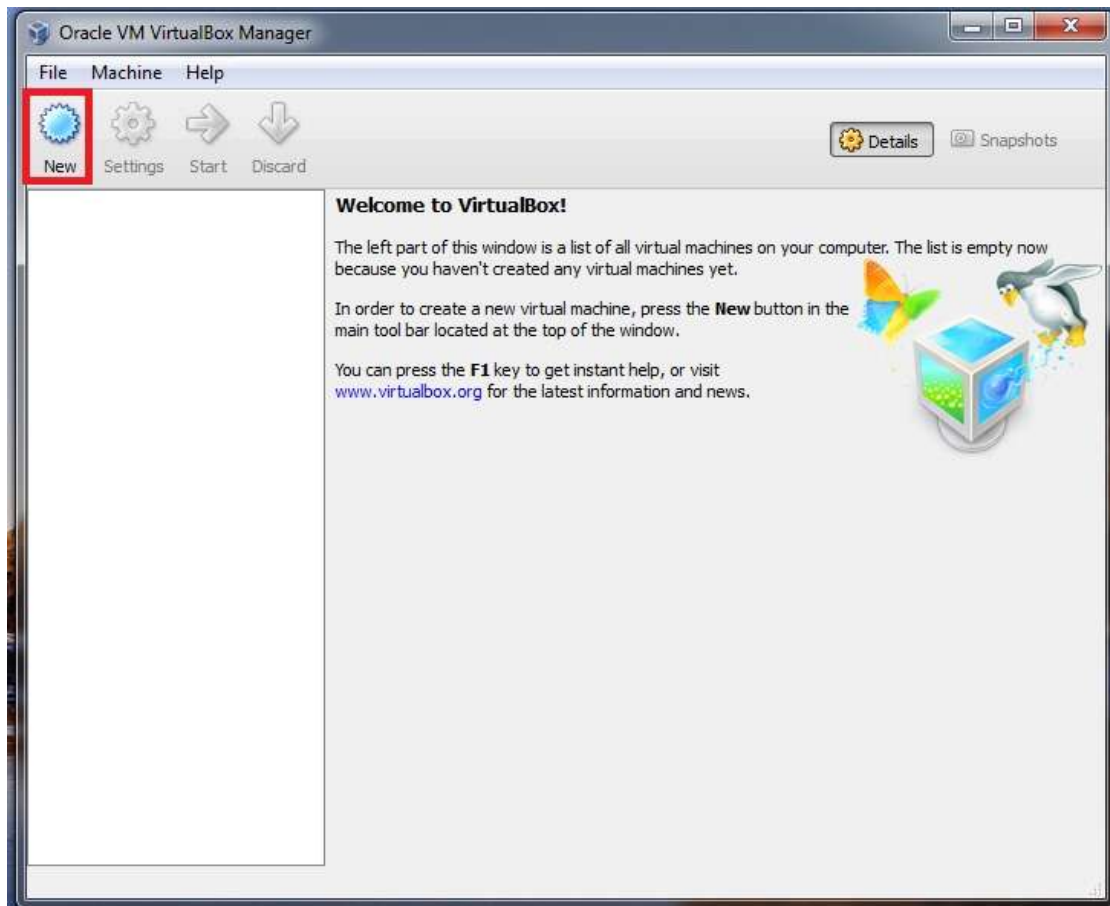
Oracle VM VirtualBox Manager

File Machine Help

New Settings Start Discard

Details Snapshots

Welcome to VirtualBox!

The left part of this window is a list of all virtual machines on your computer. The list is empty now because you haven't created any virtual machines yet.

In order to create a new virtual machine, press the New button in the main tool bar located at the top of the window.

You can press the F1 key to get instant help, or visit www.virtualbox.org for the latest information and news.